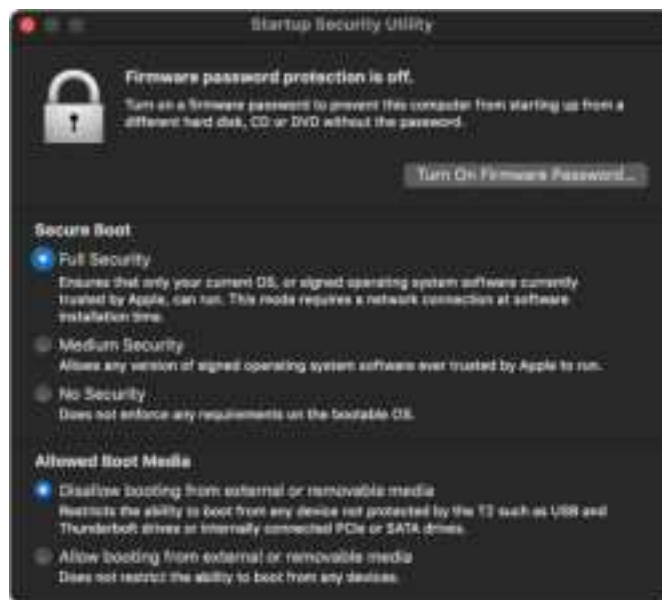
Startup Security Utility

Firmware password protection is off.

Turn on a firmware password to prevent this computer from starting up from a different hard disk, CD or DVD without the password.

Turn On Firmware Password...

Secure Boot

Full Security
Ensures that only your current OS, or signed operating system software currently trusted by Apple, can run. This mode requires a network connection at software installation time.

Medium Security
Allows any version of signed operating system software ever trusted by Apple to run.

No Security
Does not enforce any requirements on the bootable OS.

Allowed Boot Media

Disallow booting from external or removable media
Restricts the ability to boot from any device not protected by the T2 such as USB and Thunderbolt drives or internally connected PCIe or SATA drives.

Allow booting from external or removable media
Does not restrict the ability to boot from any devices.